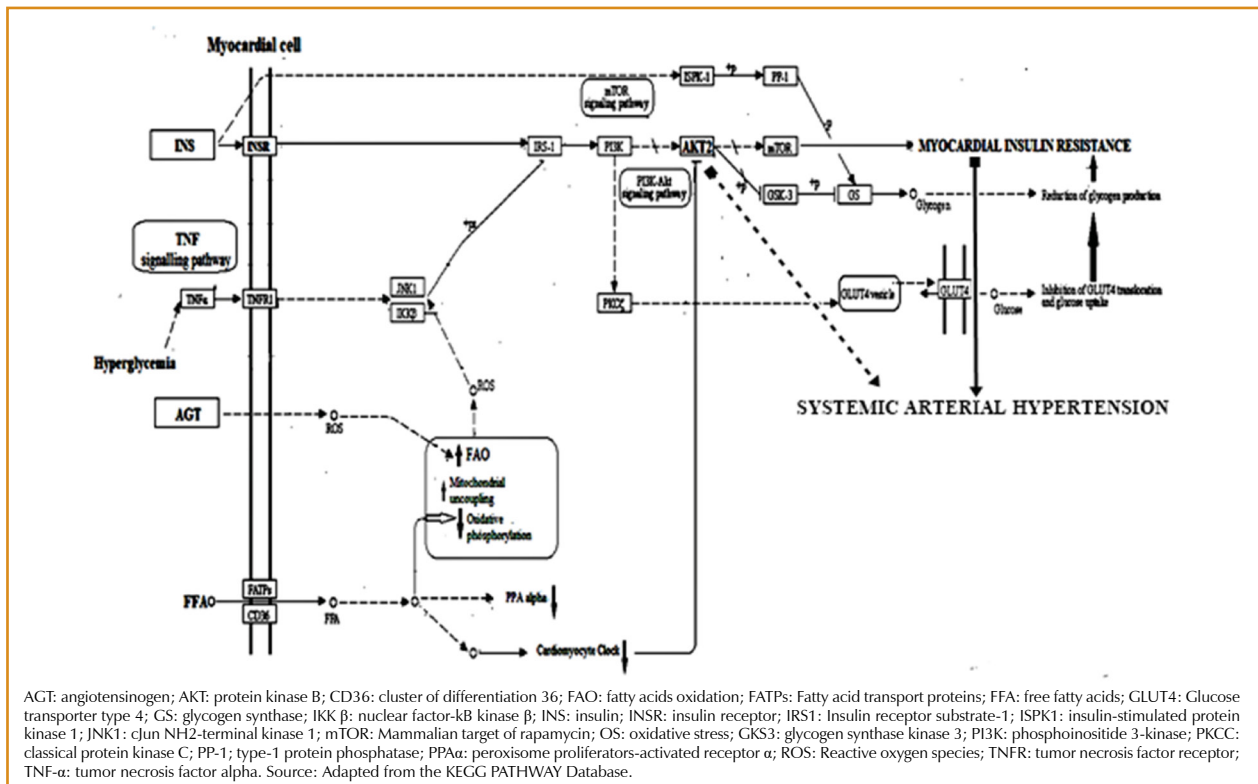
Myocardial cell

ISPK-1

+p

PP-1

mTOR signaling pathway

-p

INS

INSR

IRS-1

PI3K

AKT2

mTOR

MYOCARDIAL INSULIN RESISTANCE

PI3K-Akt signaling pathway

+p

GSK-3

+p

GS

Glycogen

Reduction of glycogen production

TNF signalling pathway

+p

TNFα

TNFR1

JNK1

IKKβ

PKCζ

GLUT4 vesicle

GLUT4

Glucose

Inhibition of GLUT4 translocation and glucose uptake

Hyperglycemia

ROS

SYSTEMIC ARTERIAL HYPERTENSION

AGT

ROS

FAO

Mitochondrial uncoupling

Oxidative phosphorylation

FFA

FATPs

CD36

FFA

PPA alpha

Cardiomyocyte Clock

AGT: angiotensinogen; AKT: protein kinase B; CD36: cluster of differentiation 36; FAO: fatty acids oxidation; FATPs: Fatty acid transport proteins; FFA: free fatty acids; GLUT4: Glucose transporter type 4; GS: glycogen synthase; IKK β: nuclear factor-kB kinase β; INS: insulin; INSR: insulin receptor; IRS1: Insulin receptor substrate-1; ISPK1: insulin-stimulated protein kinase 1; JNK1: cJun NH2-terminal kinase 1; mTOR: Mammalian target of rapamycin; OS: oxidative stress; GKS3: glycogen synthase kinase 3; PI3K: phosphoinositide 3-kinase; PKCC: classical protein kinase C; PP-1; type-1 protein phosphatase; PPAα: peroxisome proliferators-activated receptor α; ROS: Reactive oxygen species; TNFR: tumor necrosis factor receptor; TNF-α: tumor necrosis factor alpha. Source: Adapted from the KEGG PATHWAY Database.